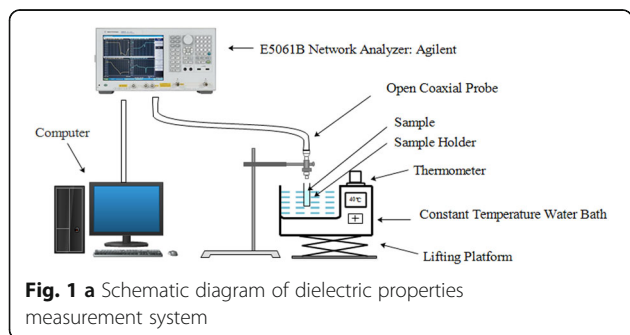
E5061B Network Analyzer: Agilent

Open Coaxial Probe

Computer

Sample

Sample Holder

Thermometer

40℃

+

Constant Temperature Water Bath

Lifting Platform

**Fig. 1 a** Schematic diagram of dielectric properties measurement system